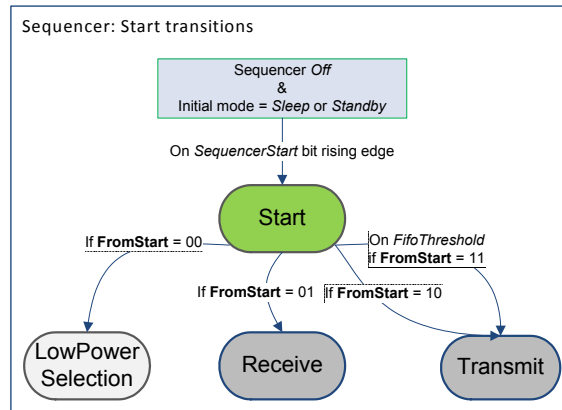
Sequencer: Start transitions

Sequencer Off
&
Initial mode = Sleep or Standby

On SequencerStart bit rising edge

Start

If FromStart = 00

If FromStart = 01

If FromStart = 10

On FifoThreshold
if FromStart = 11

LowPower Selection

Receive

Transmit